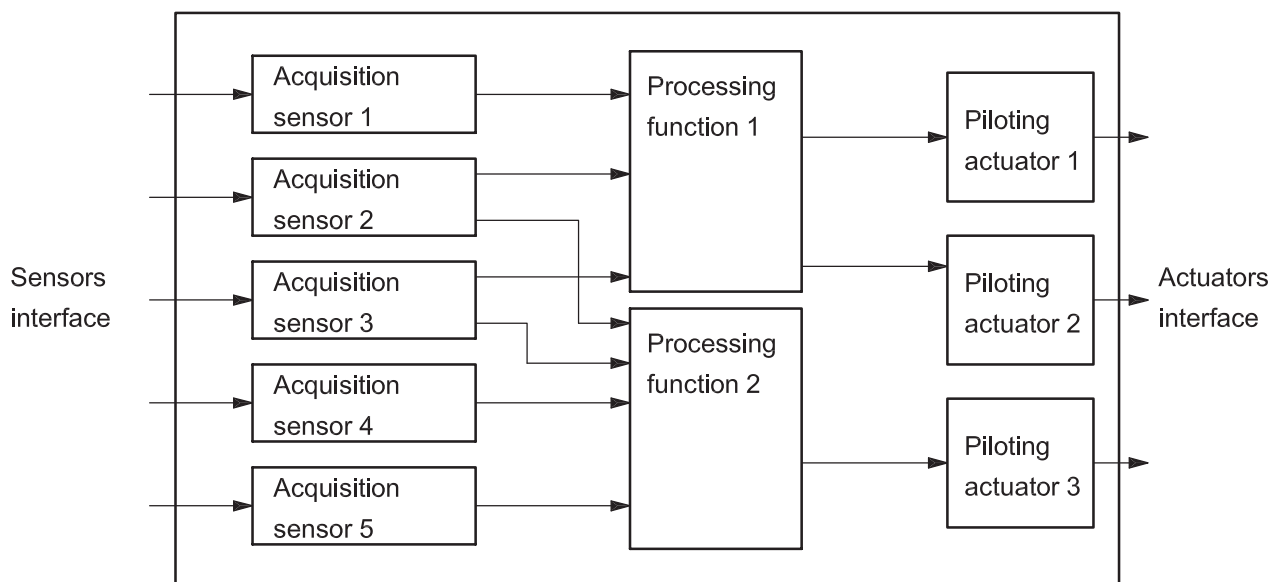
Sensors interface

Acquisition sensor 1

Acquisition sensor 2

Acquisition sensor 3

Acquisition sensor 4

Acquisition sensor 5

Processing function 1

Processing function 2

Piloting actuator 1

Piloting actuator 2

Piloting actuator 3

Actuators interface